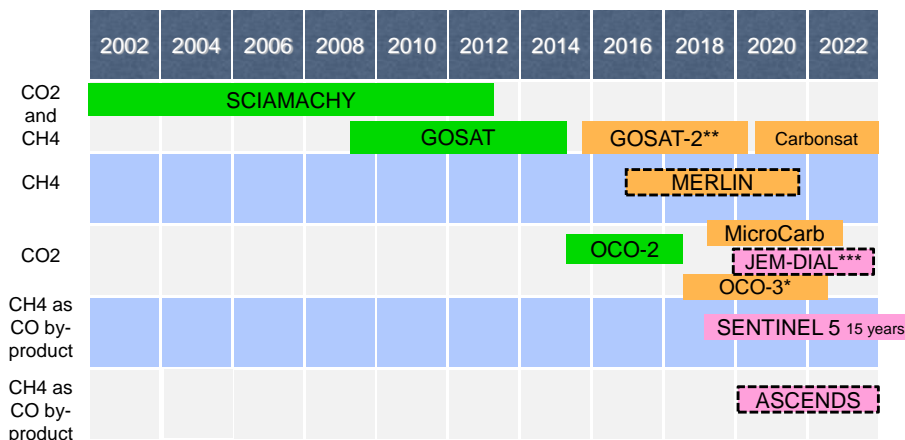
|  | 2002 | 2004 | 2006 | 2008 | 2010 | 2012 | 2014 | 2016 | 2018 | 2020 | 2022 |
|---|---|---|---|---|---|---|---|---|---|---|---|
| CO2 and CH4 | SCIAMACHY | | | | | | | | | | |
| | | | | GOSAT | | | | GOSAT-2** | | Carbonsat | |
| CH4 | | | | | | | | MERLIN | | | |
| CO2 | | | | | | | | | MicroCarb | | |
| | | | | | | | OCO-2 | | | JEM-DIAL*** | |
| | | | | | | | | | OCO-3* | | |
| CH4 as CO by-product | | | | | | | | | | SENTINEL 5 15 years | |
| CH4 as CO by-product | | | | | | | | | | ASCENDS | |